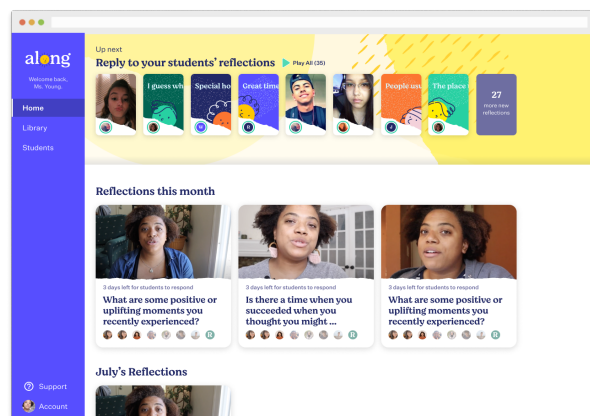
along

Welcome back, Ms. Young.

Home

Library

Students

Support

Account

Up next

Reply to your students' reflections

Play All (35)

I guess wh

Special bo

Great time

People usu

The place

27 more new reflections

Reflections this month

3 days left for students to respond

What are some positive or uplifting moments you recently experienced?

3 days left for students to respond

Is there a time when you succeeded when you thought you might ...

3 days left for students to respond

What are some positive or uplifting moments you recently experienced?

July's Reflections